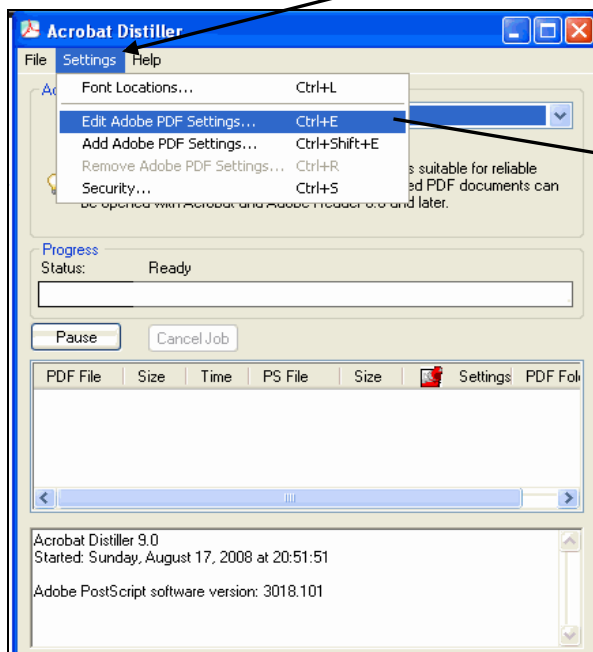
Acrobat Distiller

File Settings Help

Font Locations... Ctrl+L
Edit Adobe PDF Settings... Ctrl+E
Add Adobe PDF Settings... Ctrl+Shift+E
Remove Adobe PDF Settings... Ctrl+R
Security... Ctrl+S

Ad

s suitable for reliable
ed PDF documents can
be opened with Acrobat and Adobe Reader 6.0 and later.

Progress
Status: Ready

Pause Cancel Job

| PDF File | Size | Time | PS File | Size | | Settings | PDF Fol |
|---|---|---|---|---|---|---|---|

Acrobat Distiller 9.0
Started: Sunday, August 17, 2008 at 20:51:51

Adobe PostScript software version: 3018.101